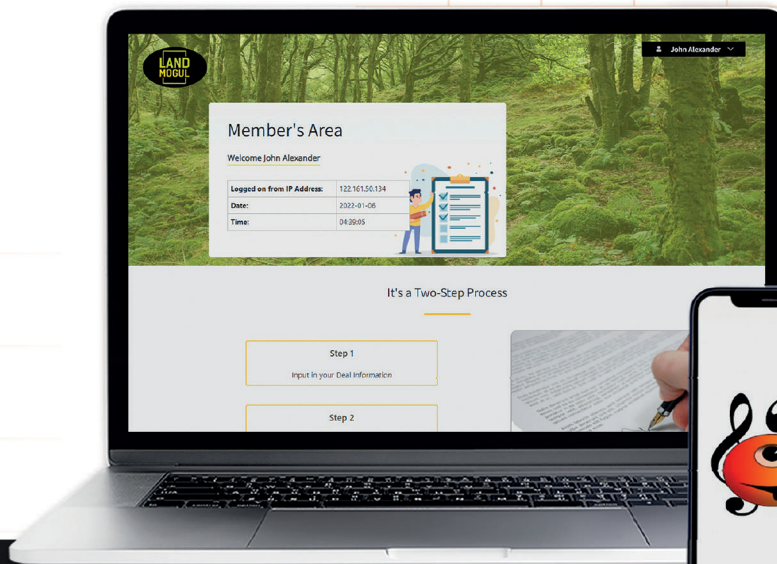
LAND MOGUL

John Alexander

Member's Area

Welcome John Alexander

| Logged on from IP Address: | 122.161.50.134 |
|---|---|
| Date: | 2022-01-06 |
| Time: | 04:39:05 |

It's a Two-Step Process

Step 1

Input in your Deal Information

Step 2